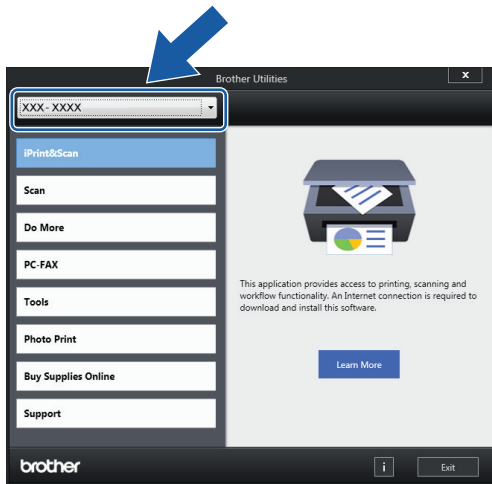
Brother Utilities

x

XXX - XXXX

iPrint&Scan

Scan

Do More

PC-FAX

Tools

Photo Print

Buy Supplies Online

Support

This application provides access to printing, scanning and workflow functionality. An Internet connection is required to download and install this software.

Learn More

brother

i

Exit